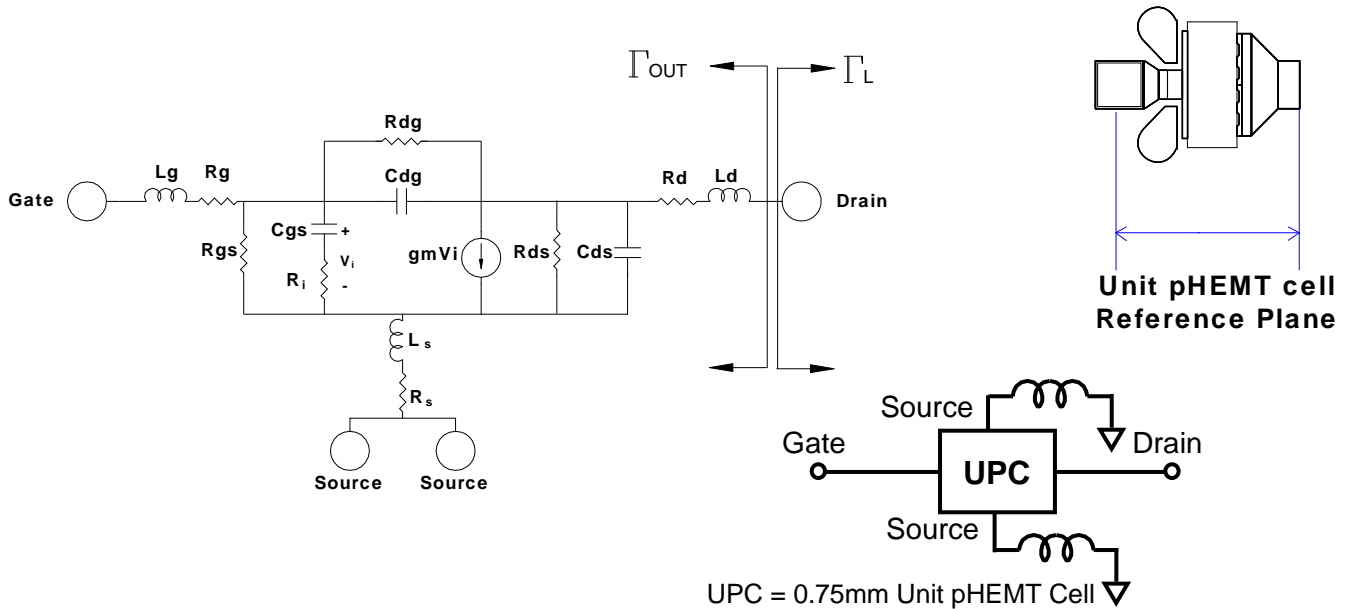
$\Gamma_{OUT}$

$\Gamma_L$

Rdg

Lg Rg

Cdg

Rd Ld

Gate

Drain

Cgs +

Rgs

$V_i$

gmVi

Rds

Cds

$R_i$

-

$L_s$

$R_s$

Source Source

Unit pHEMT cell Reference Plane

Source

Gate

Drain

UPC

Source

UPC = 0.75mm Unit pHEMT Cell